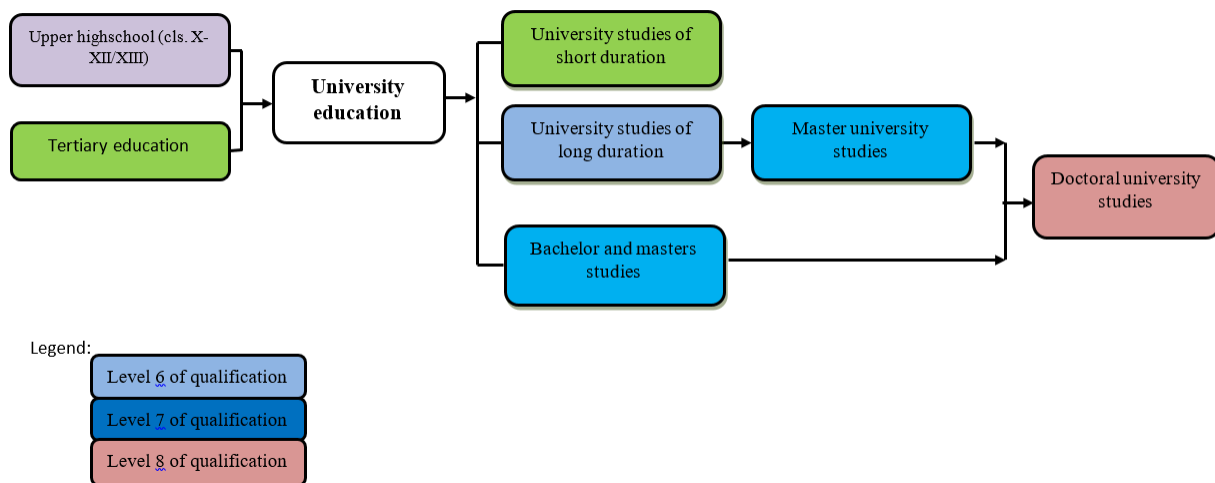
Upper highschool (cls. X-XII/XIII)

Tertiary education

University education

University studies of short duration

University studies of long duration

Master university studies

Doctoral university studies

Bachelor and masters studies

Legend:

Level 6 of qualification

Level 7 of qualification

Level 8 of qualification